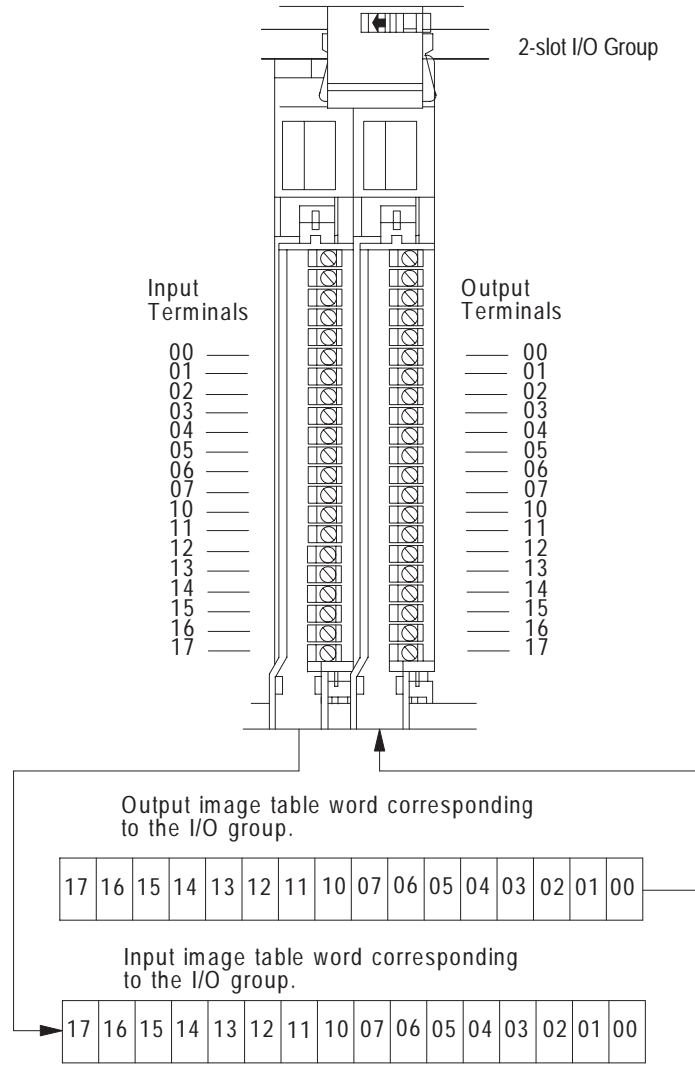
2-slot I/O Group

Input Terminals

00
01
02
03
04
05
06
07
10
11
12
13
14
15
16
17

Output Terminals

00
01
02
03
04
05
06
07
10
11
12
13
14
15
16
17

Output image table word corresponding to the I/O group.

| 17 | 16 | 15 | 14 | 13 | 12 | 11 | 10 | 07 | 06 | 05 | 04 | 03 | 02 | 01 | 00 |
|---|---|---|---|---|---|---|---|---|---|---|---|---|---|---|---|

Input image table word corresponding to the I/O group.

| 17 | 16 | 15 | 14 | 13 | 12 | 11 | 10 | 07 | 06 | 05 | 04 | 03 | 02 | 01 | 00 |
|---|---|---|---|---|---|---|---|---|---|---|---|---|---|---|---|